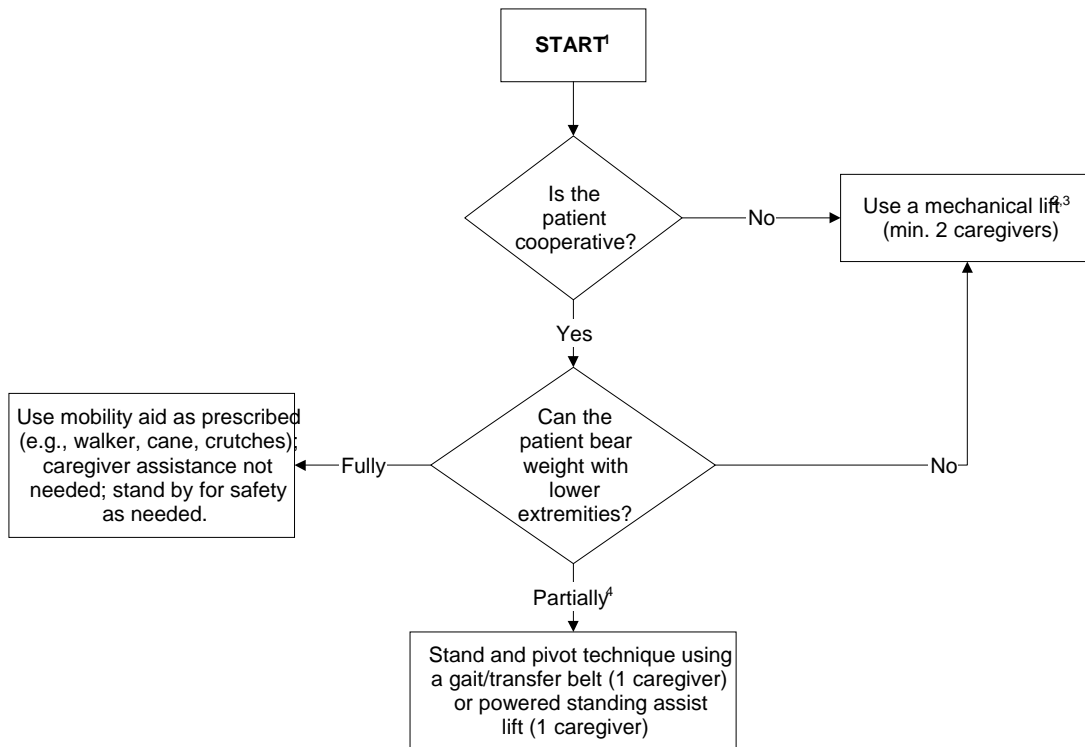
START$^1$

Is the patient cooperative?

No

Use a mechanical lift$^{2,3}$ (min. 2 caregivers)

Yes

Can the patient bear weight with lower extremities?

Fully

Use mobility aid as prescribed (e.g., walker, cane, crutches); caregiver assistance not needed; stand by for safety as needed.

No

Partially$^4$

Stand and pivot technique using a gait/transfer belt (1 caregiver) or powered standing assist lift (1 caregiver)